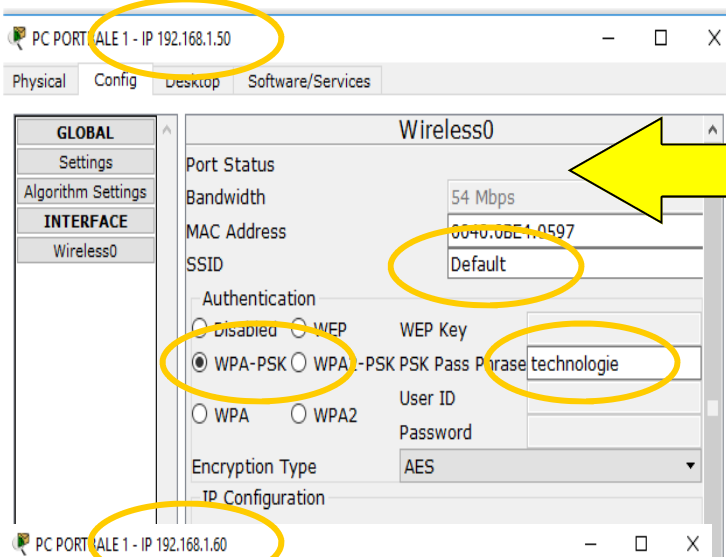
PC PORTABLE 1 - IP 192.168.1.50

Physical | Config | Desktop | Software/Services

GLOBAL
Settings
Algorithm Settings
INTERFACE
Wireless0

Wireless0

Port Status
Bandwidth 54 Mbps
MAC Address 0040.0BE1.0597
SSID Default

Authentication
Disabled WEP WEP Key
WPA-PSK WPA2-PSK PSK Pass Phrase technologie
User ID
WPA WPA2
Password

Encryption Type AES

IP Configuration

PC PORTABLE 1 - IP 192.168.1.60